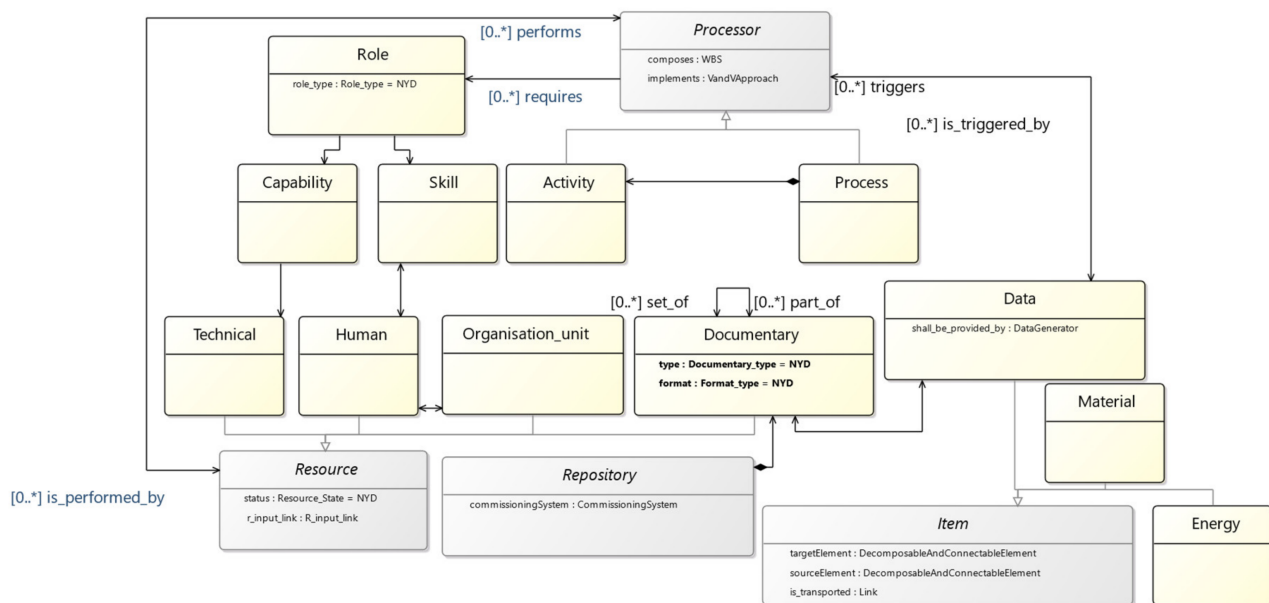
[0..*] performs

Processor

composes : WBS

implements : VandVApproach

Role

role_type : Role_type = NYD

[0..*] requires

[0..*] triggers

[0..*] is_triggered_by

Capability

Skill

Activity

Process

[0..*] set_of

[0..*] part_of

Data

shall_be_provided_by : DataGenerator

Technical

Human

Organisation_unit

Documentary

type : Documentary_type = NYD

format : Format_type = NYD

Material

Resource

status : Resource_State = NYD

r_input_link : R_input_link

Repository

commissioningSystem : CommissioningSystem

[0..*] is_performed_by

Item

targetElement : DecomposableAndConnectableElement

sourceElement : DecomposableAndConnectableElement

is_transported : Link

Energy